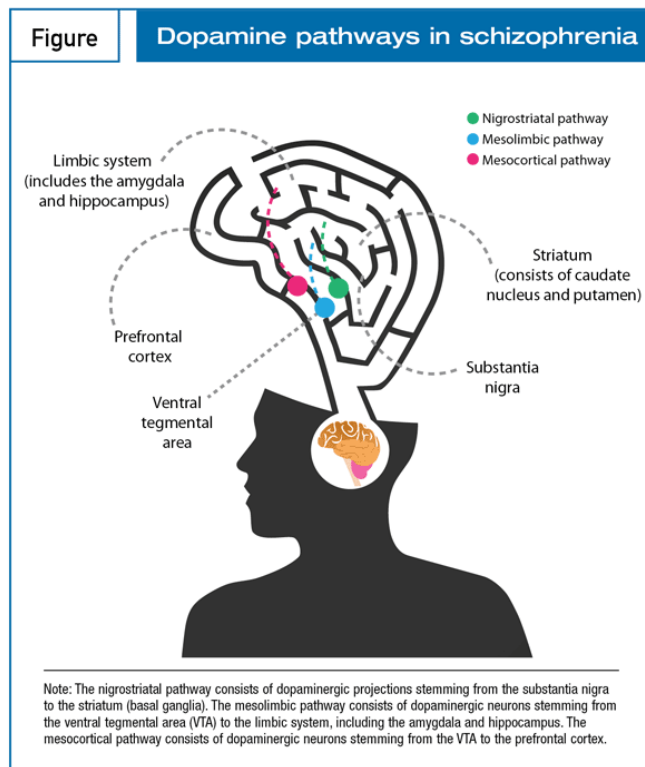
Figure

Dopamine pathways in schizophrenia

Nigrostriatal pathway
Mesolimbic pathway
Mesocortical pathway

Limbic system (includes the amygdala and hippocampus)

Striatum (consists of caudate nucleus and putamen)

Prefrontal cortex

Substantia nigra

Ventral tegmental area

Note: The nigrostriatal pathway consists of dopaminergic projections stemming from the substantia nigra to the striatum (basal ganglia). The mesolimbic pathway consists of dopaminergic neurons stemming from the ventral tegmental area (VTA) to the limbic system, including the amygdala and hippocampus. The mesocortical pathway consists of dopaminergic neurons stemming from the VTA to the prefrontal cortex.